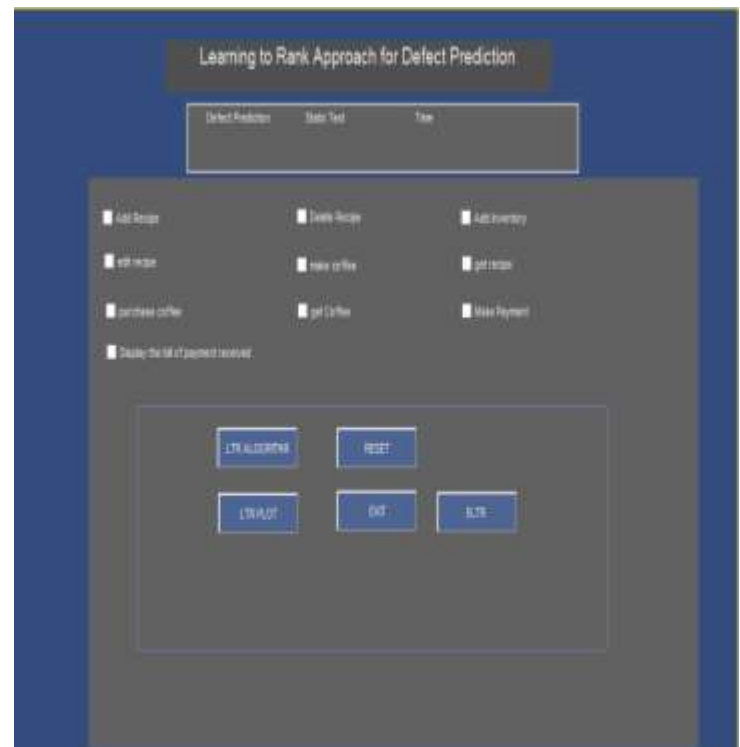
Learning to Rank Approach for Defect Prediction

Defect Prediction Static Test Time

Add Recipe
Delete Recipe
Add Inventory
edit recipe
make coffee
get recipe
purchase coffee
get Coffee
Make Payment
Display the list of payment received

LTR ALGORITHM
RESET
LTR PLOT
EXIT
ELTR